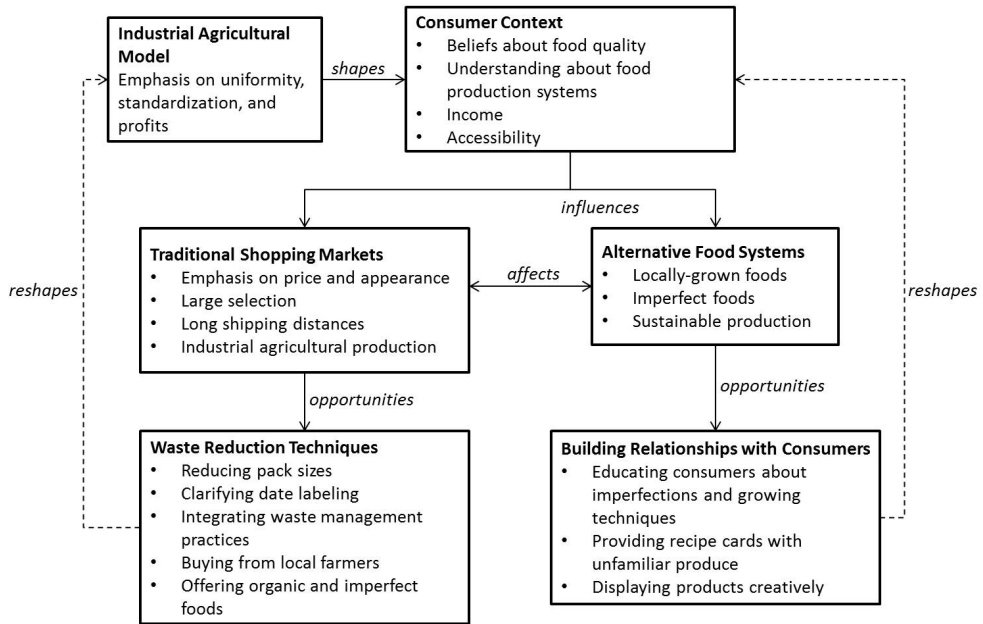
Industrial Agricultural Model
Emphasis on uniformity, standardization, and profits

shapes

Consumer Context
• Beliefs about food quality
• Understanding about food production systems
• Income
• Accessibility

influences

reshapes

Traditional Shopping Markets
• Emphasis on price and appearance
• Large selection
• Long shipping distances
• Industrial agricultural production

affects

Alternative Food Systems
• Locally-grown foods
• Imperfect foods
• Sustainable production

reshapes

opportunities

opportunities

Waste Reduction Techniques
• Reducing pack sizes
• Clarifying date labeling
• Integrating waste management practices
• Buying from local farmers
• Offering organic and imperfect foods

Building Relationships with Consumers
• Educating consumers about imperfections and growing techniques
• Providing recipe cards with unfamiliar produce
• Displaying products creatively